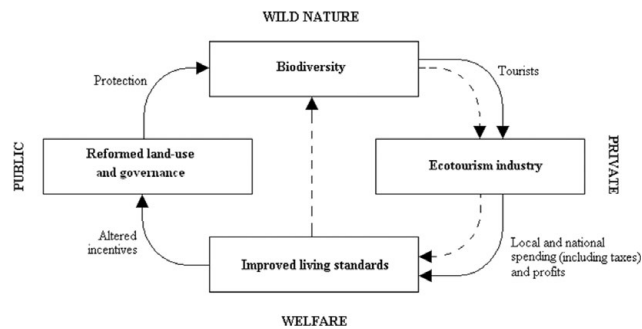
WILD NATURE

Protection

Biodiversity

Tourists

PUBLIC

Reformed land-use and governance

Ecotourism industry

PRIVATE

Altered incentives

Improved living standards

Local and national spending (including taxes) and profits

WELFARE